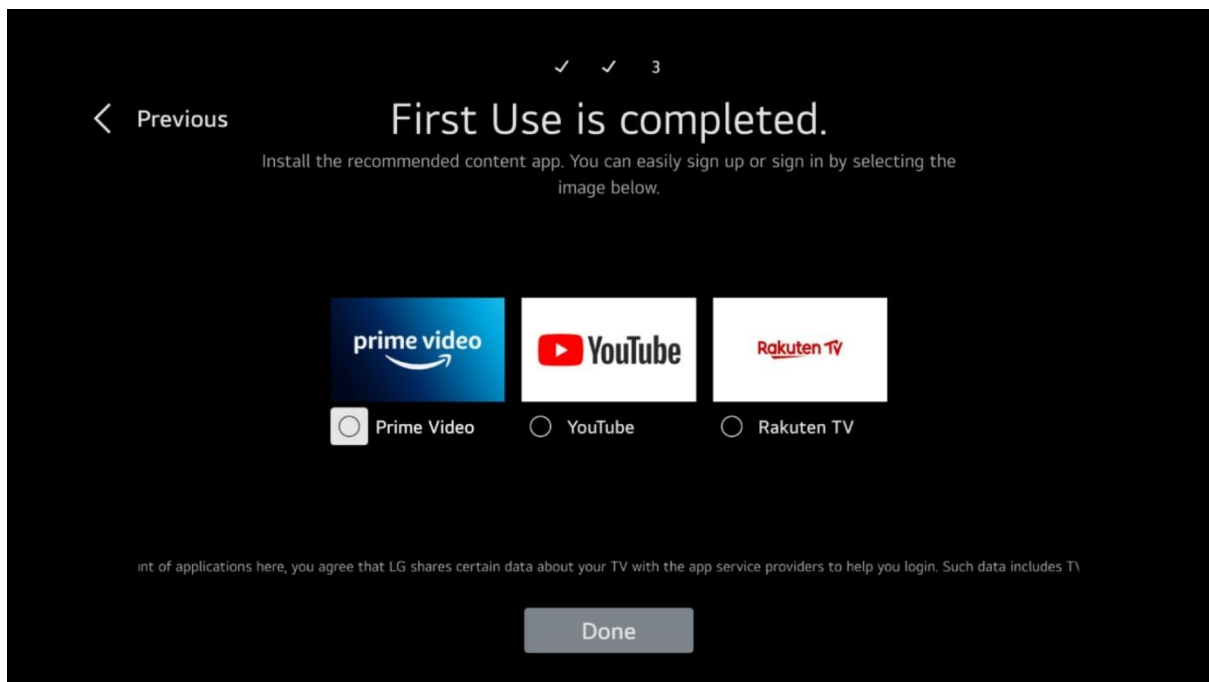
✓ ✓ 3

Previous

First Use is completed.

Install the recommended content app. You can easily sign up or sign in by selecting the image below.

prime video

YouTube

Rakuten TV

Prime Video

YouTube

Rakuten TV

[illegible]nt of applications here, you agree that LG shares certain data about your TV with the app service providers to help you login. Such data includes T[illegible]

Done